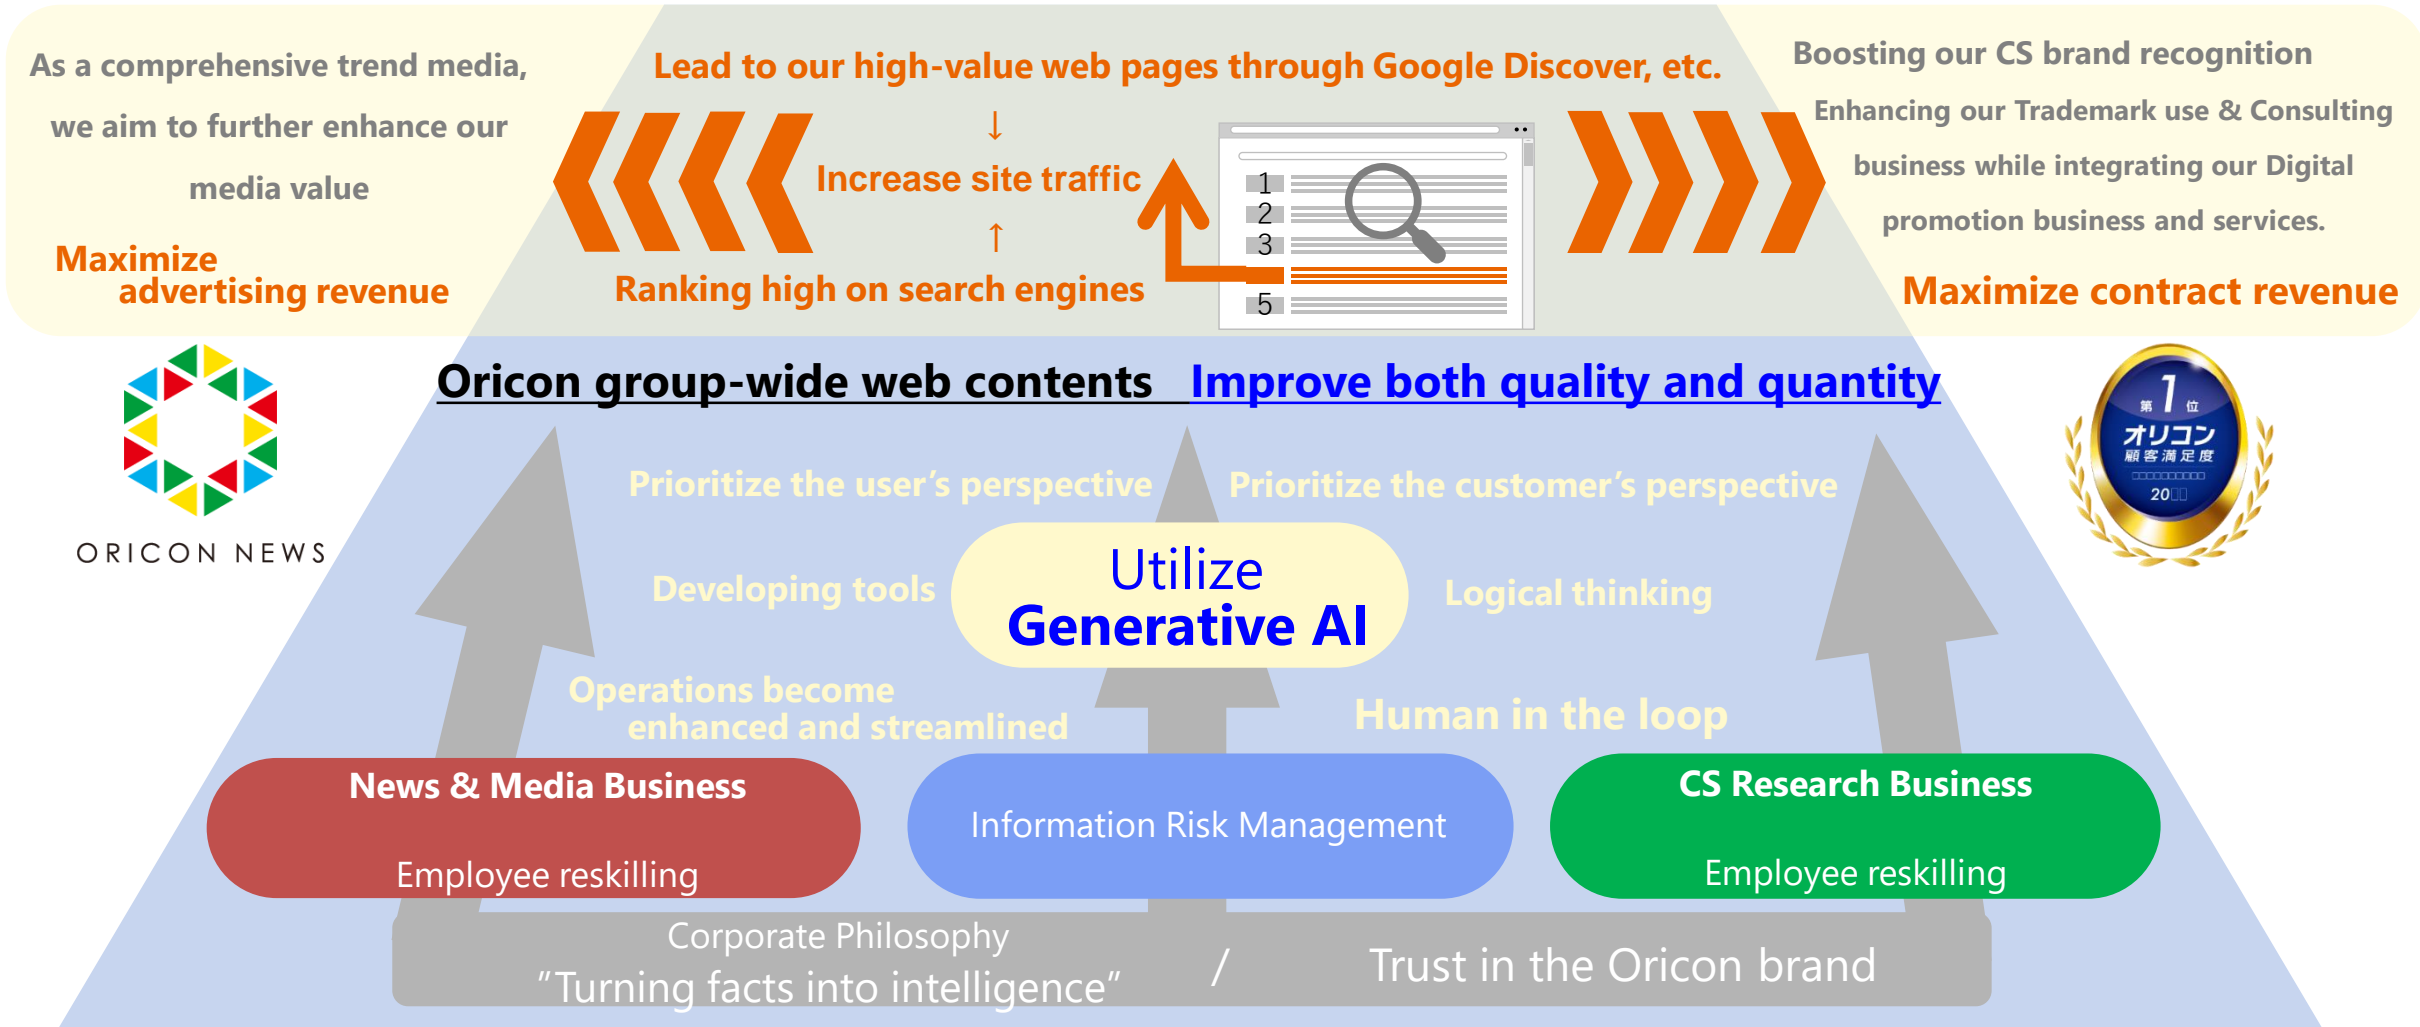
As a comprehensive trend media, we aim to further enhance our media value

Maximize advertising revenue

Lead to our high-value web pages through Google Discover, etc.

↓

Increase site traffic

↑

Ranking high on search engines

1
2
3
5

Boosting our CS brand recognition

Enhancing our Trademark use & Consulting business while integrating our Digital promotion business and services.

Maximize contract revenue

ORICON NEWS

Oricon group-wide web contents Improve both quality and quantity

第1位 オリコン 顧客満足度 20

Prioritize the user's perspective

Prioritize the customer's perspective

Developing tools

Utilize Generative AI

Logical thinking

Operations become enhanced and streamlined

Human in the loop

News & Media Business

Employee reskilling

Information Risk Management

CS Research Business

Employee reskilling

Corporate Philosophy
"Turning facts into intelligence"

/

Trust in the Oricon brand